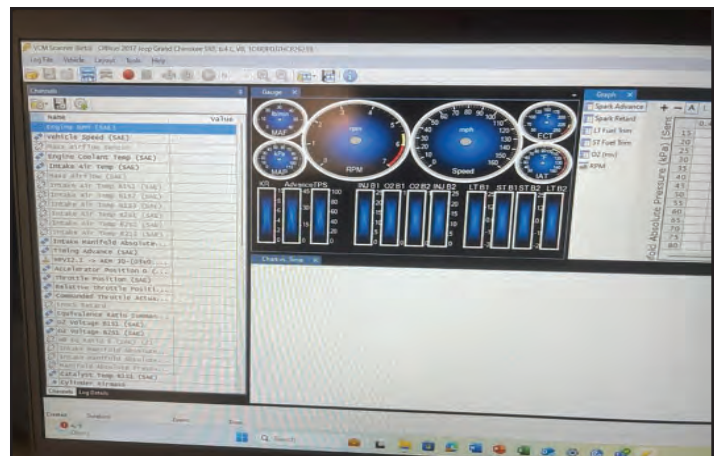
VCM Scanner (beta) - Offline 2017 Jeep Grand Cherokee SRT 6.4 L V8

Log File  Vehicle  Layout  Tools  Help

Channels

Name  Value

Engine RPM (SAE)
Vehicle Speed (SAE)
Mass Airflow Sensor
Engine Coolant Temp (SAE)
Intake Air Temp (SAE)
Intake Air Temp B1S1 (SAE)
Intake Air Temp B1S2 (SAE)
Intake Air Temp B1S3 (SAE)
Intake Air Temp B2S1 (SAE)
Intake Air Temp B2S2 (SAE)
Intake Air Temp B2S3 (SAE)
Intake Manifold Absolute...
Timing Advance (SAE)
Accelerator Position D (...
Throttle Position (SAE)
Relative Throttle Positi...
Commanded Throttle Actua...
Equivalence Ratio Comman...
O2 Voltage B1S1 (SAE)
O2 Voltage B2S1 (SAE)
Intake Manifold Absolute...
Intake Manifold Absolute...
Catalyst Temp B1S1 (SAE)
Cylinder Airmass

Channels  Log Details

Gauge

MAF  RPM  Speed  ECT  IAT

mph

KR  Advance  TPS  INJ B1  O2 B1  O2 B2  INJ B2  LT B1  ST B1  ST B2  LT B2

Chart vs. Time

Graph

Spark Advance
Spark Retard
LT Fuel Trim
ST Fuel Trim
O2 (mv)
RPM

Manifold Absolute Pressure (kPa)

15
20
25
30
35
40
45
50
55
60
65
70
75
80

Search